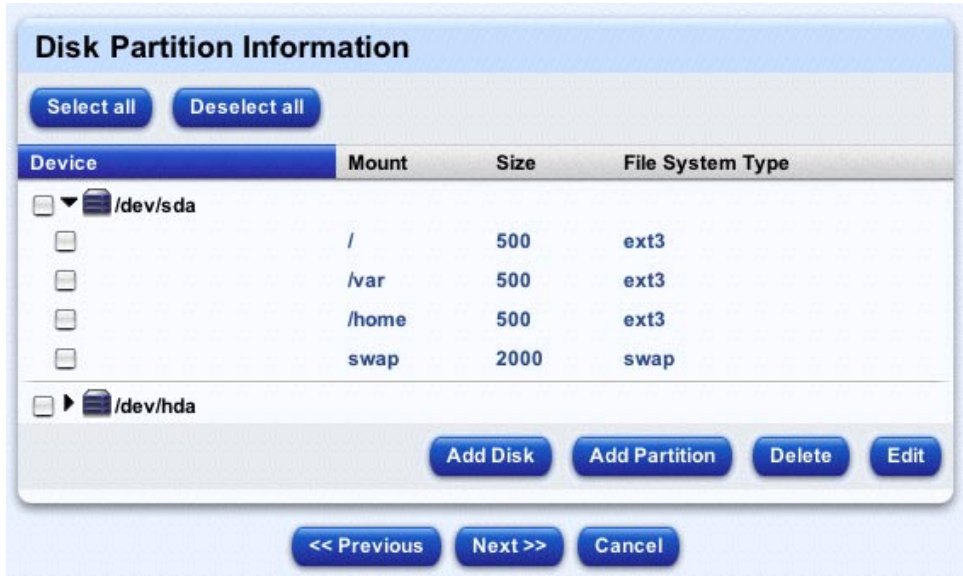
Disk Partition Information

Select all Deselect all

| Device | Mount | Size | File System Type |
|---|---|---|---|
| /dev/sda | | | |
| | / | 500 | ext3 |
| | /var | 500 | ext3 |
| | /home | 500 | ext3 |
| | swap | 2000 | swap |
| /dev/hda | | | |

Add Disk Add Partition Delete Edit

<< Previous Next >> Cancel